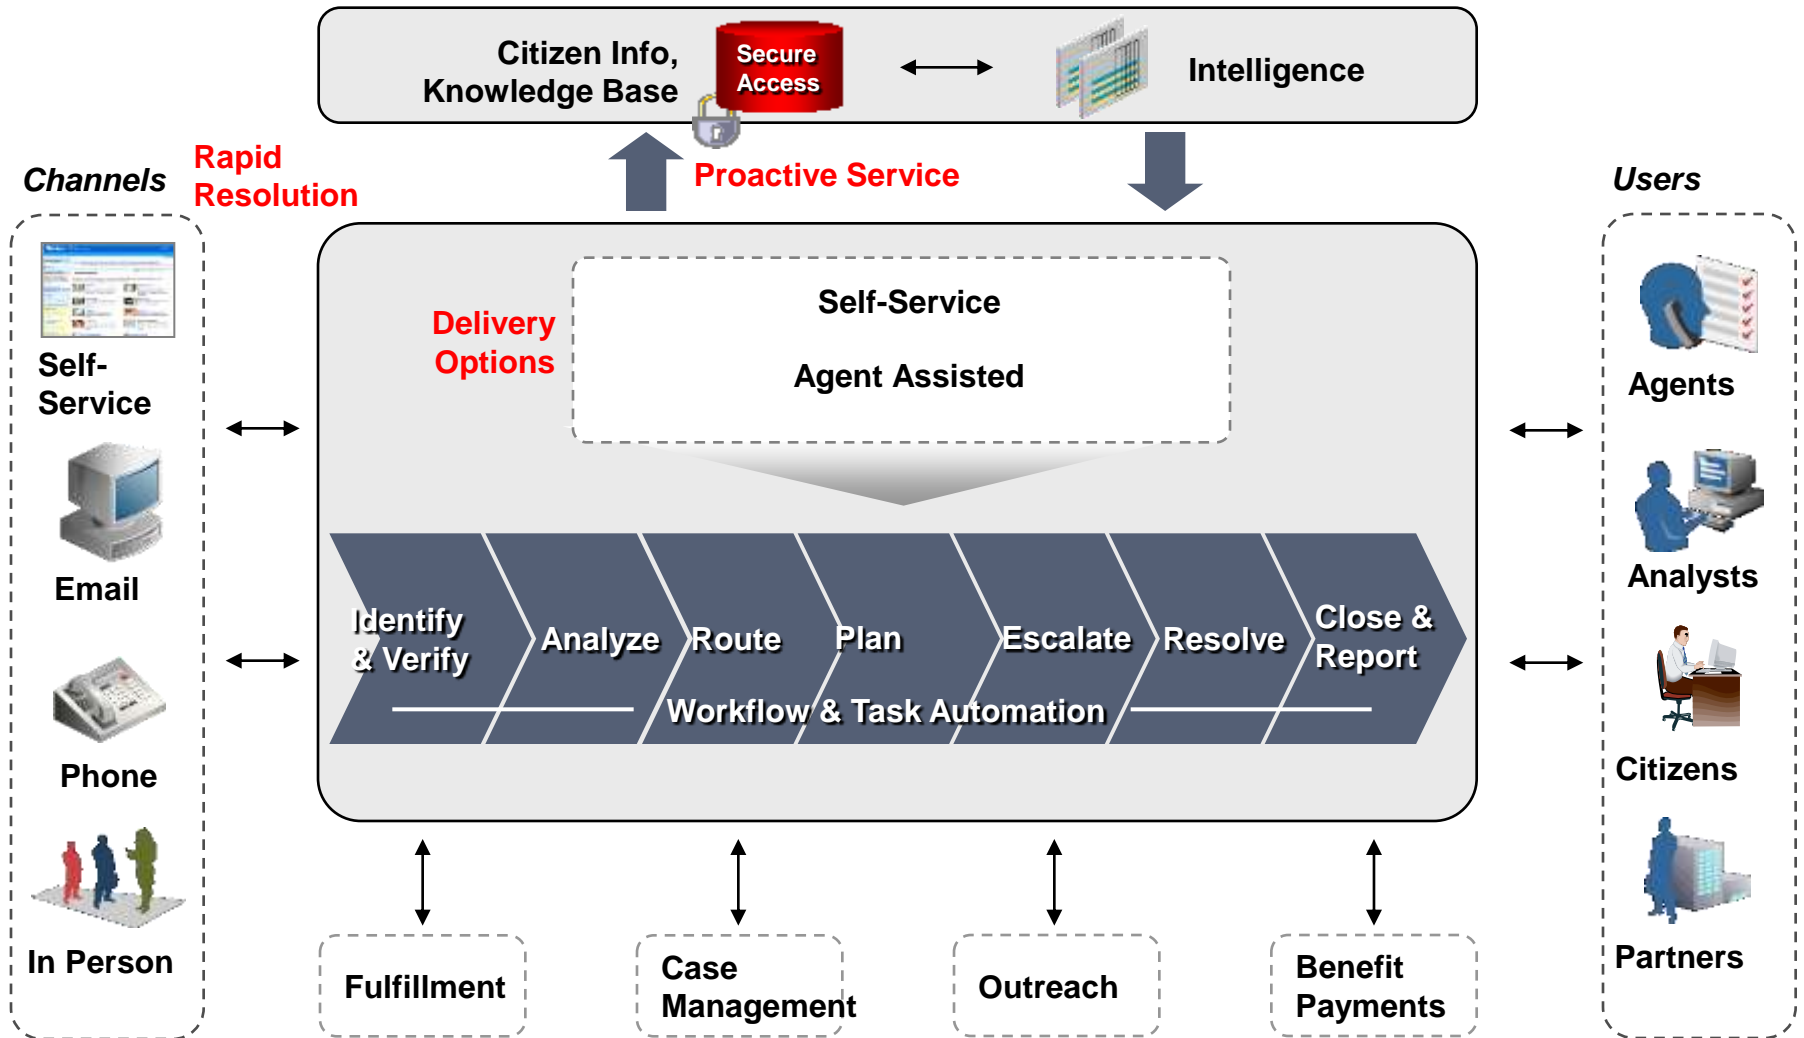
Citizen Info, Knowledge Base

Secure Access

Intelligence

Channels

Rapid Resolution

Proactive Service

Users

Self-Service

Email

Phone

In Person

Delivery Options

Self-Service

Agent Assisted

Identify & Verify

Analyze

Route

Plan

Escalate

Resolve

Close & Report

Workflow & Task Automation

Agents

Analysts

Citizens

Partners

Fulfillment

Case Management

Outreach

Benefit Payments